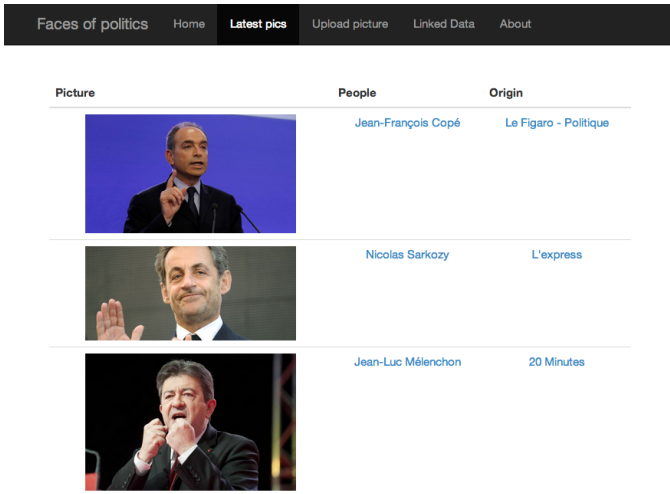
Faces of politics Home Latest pics Upload picture Linked Data About

| Picture | People | Origin |
|---|---|---|
| | Jean-François Copé | Le Figaro - Politique |
| | Nicolas Sarkozy | L'express |
| | Jean-Luc Mélenchon | 20 Minutes |